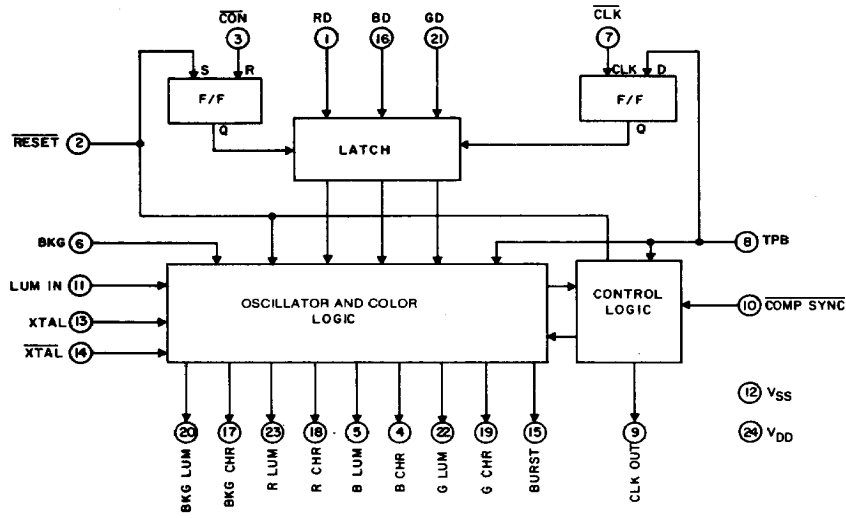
$\overline{CON}$
3
S
R
F/F
Q
RD
1
BD
16
GD
21
$\overline{CLK}$
7
CLK
D
F/F
Q
$\overline{RESET}$ 2
LATCH
BKG 6
8 TPB
LUM IN 11
XTAL 13
$\overline{XTAL}$ 14
OSCILLATOR AND COLOR LOGIC
CONTROL LOGIC
10 $\overline{COMP\ SYNC}$
12 $V_{SS}$
24 $V_{DD}$
20 BKG LUM
17 BKG CHR
23 R LUM
18 R CHR
5 B LUM
4 B CHR
22 G LUM
19 G CHR
15 BURST
9 CLK OUT